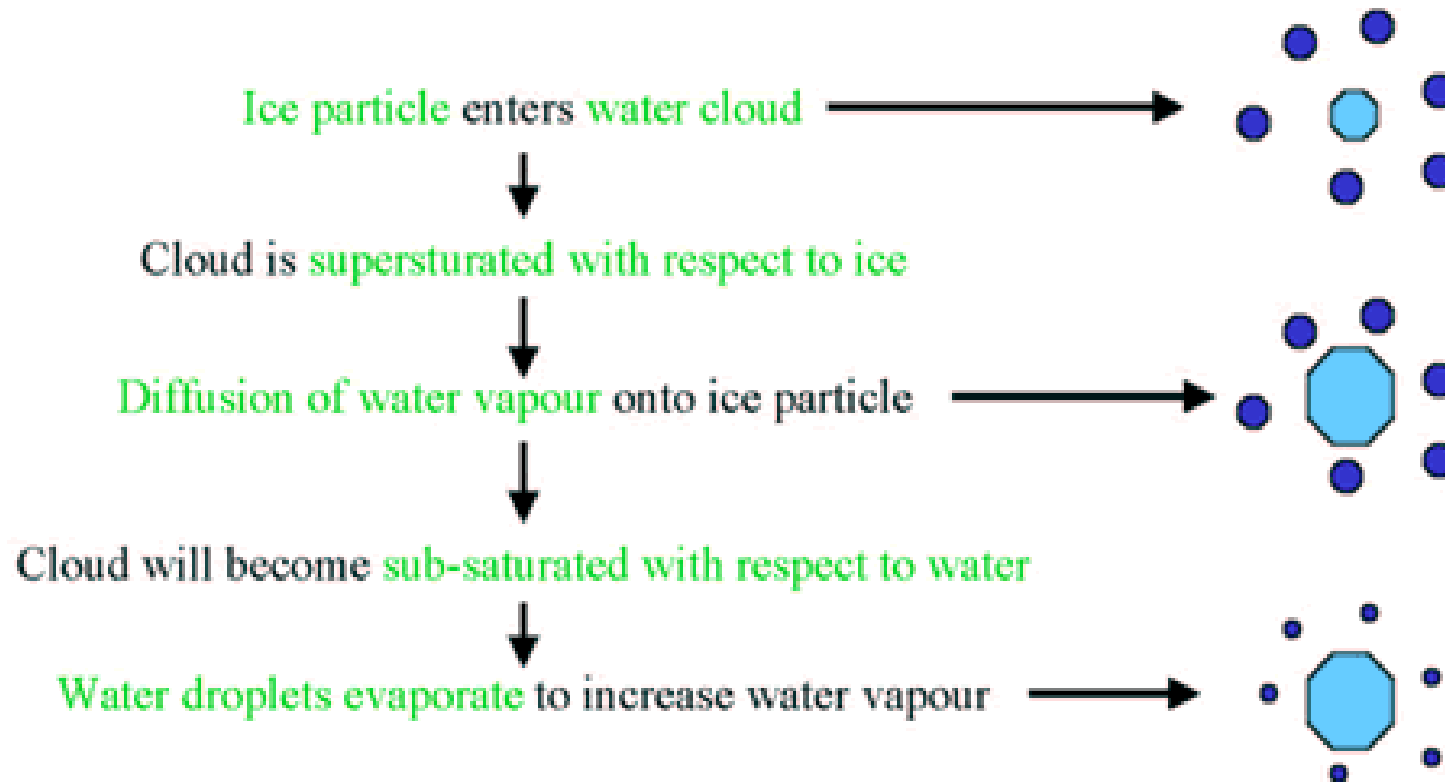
Ice particle enters water cloud

Cloud is supersturated with respect to ice

Diffusion of water vapour onto ice particle

Cloud will become sub-saturated with respect to water

Water droplets evaporate to increase water vapour